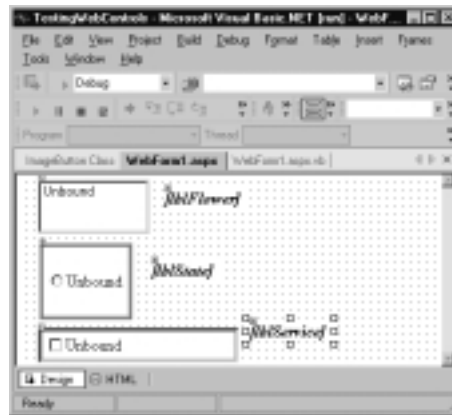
TestingWebControls - Microsoft Visual Basic.NET [run] - WebF...

File Edit View Project Build Debug Format Table Insert Frames Tools Window Help

Debug

Program Thread

ImageButton Class WebForm1.aspx WebForm1.aspx.vb

Unbound

lblFlowers

Unbound

lblSound

Unbound

lblService

Design HTML

Ready